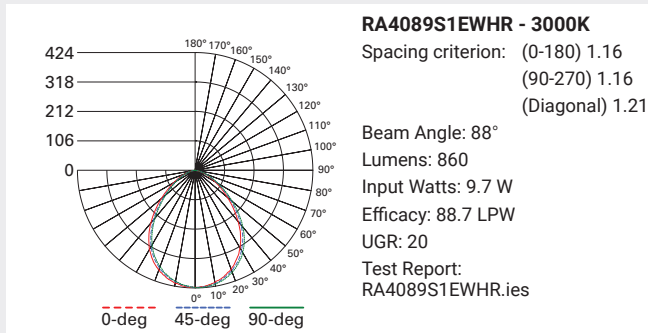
424
318
212
106
0

180° 170° 160°
150°
140°
130°
120°
110°
100°
90°
80°
70°
60°
50°
40°
30°
0° 10° 20°

0-deg 45-deg 90-deg

**RA4089S1EWHR - 3000K**

Spacing criterion: (0-180) 1.16
(90-270) 1.16
(Diagonal) 1.21

Beam Angle: 88°

Lumens: 860

Input Watts: 9.7 W

Efficacy: 88.7 LPW

UGR: 20

Test Report:
RA4089S1EWHR.ies